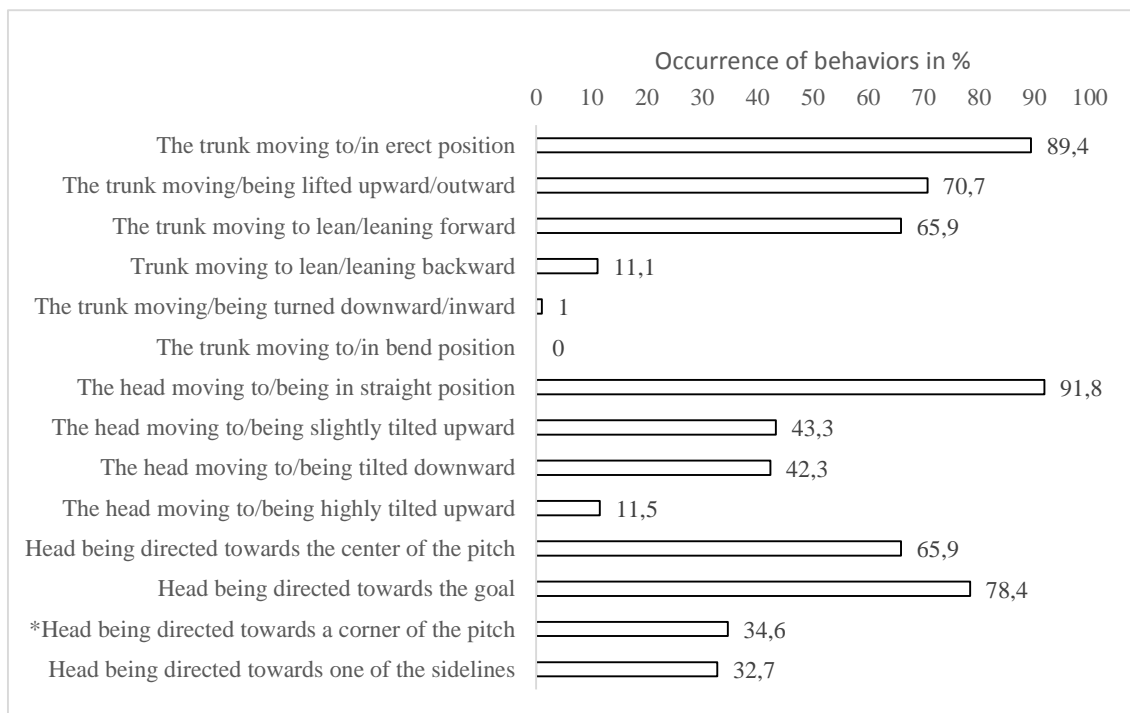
Occurrence of behaviors in %

0 10 20 30 40 50 60 70 80 90 100

The trunk moving to/in erect position 89,4
The trunk moving/being lifted upward/outward 70,7
The trunk moving to lean/leaning forward 65,9
Trunk moving to lean/leaning backward 11,1
The trunk moving/being turned downward/inward 1
The trunk moving to/in bend position 0
The head moving to/being in straight position 91,8
The head moving to/being slightly tilted upward 43,3
The head moving to/being tilted downward 42,3
The head moving to/being highly tilted upward 11,5
Head being directed towards the center of the pitch 65,9
Head being directed towards the goal 78,4
*Head being directed towards a corner of the pitch 34,6
Head being directed towards one of the sidelines 32,7